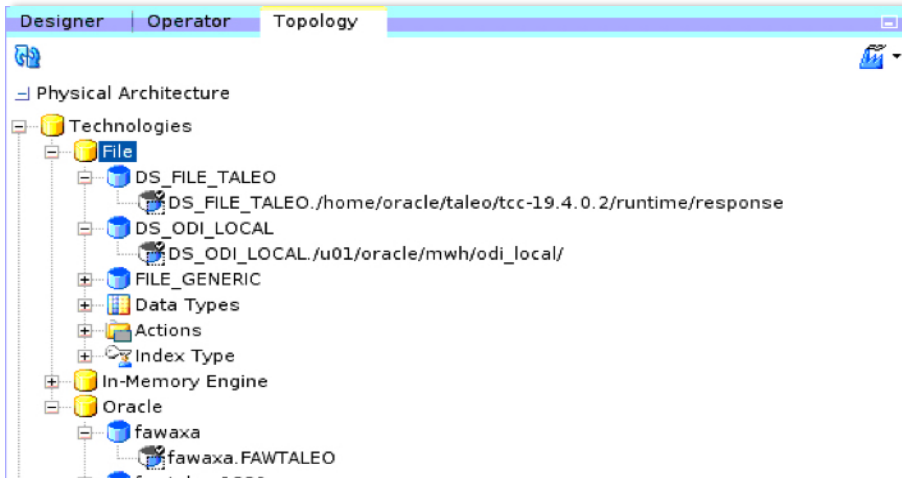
Designer | Operator | Topology

Physical Architecture

Technologies
File
DS_FILE_TALEO
DS_FILE_TALEO./home/oracle/taleo/tcc-19.4.0.2/runtime/response
DS_ODI_LOCAL
DS_ODI_LOCAL./u01/oracle/mwh/odi_local/
FILE_GENERIC
Data Types
Actions
Index Type
In-Memory Engine
Oracle
fawaxa
fawaxa.FAWTALEO
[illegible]